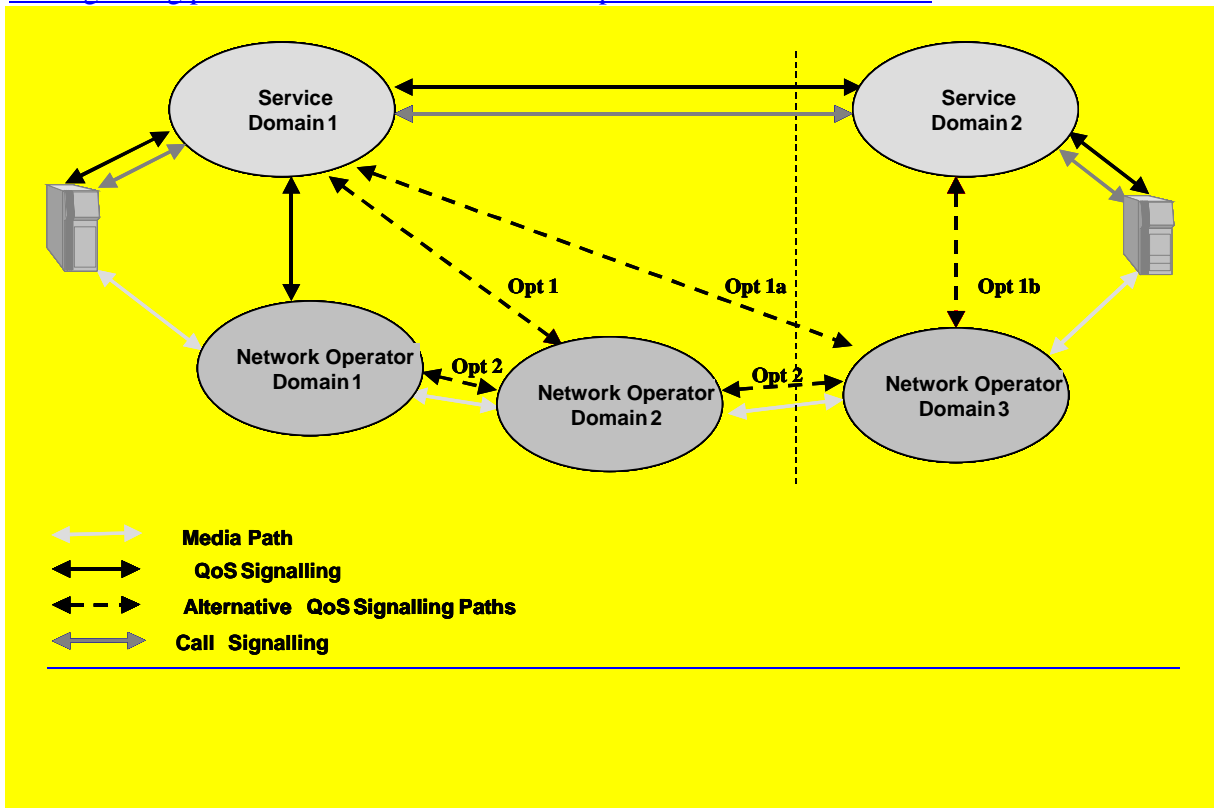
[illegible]

Service Domain 1

Service Domain 2

Opt 1

Opt 1a

Opt 1b

Network Operator Domain 1

Opt 2

Network Operator Domain 2

Opt 2

Network Operator Domain 3

Media Path

QoS Signalling

Alternative QoS Signalling Paths

Call Signalling